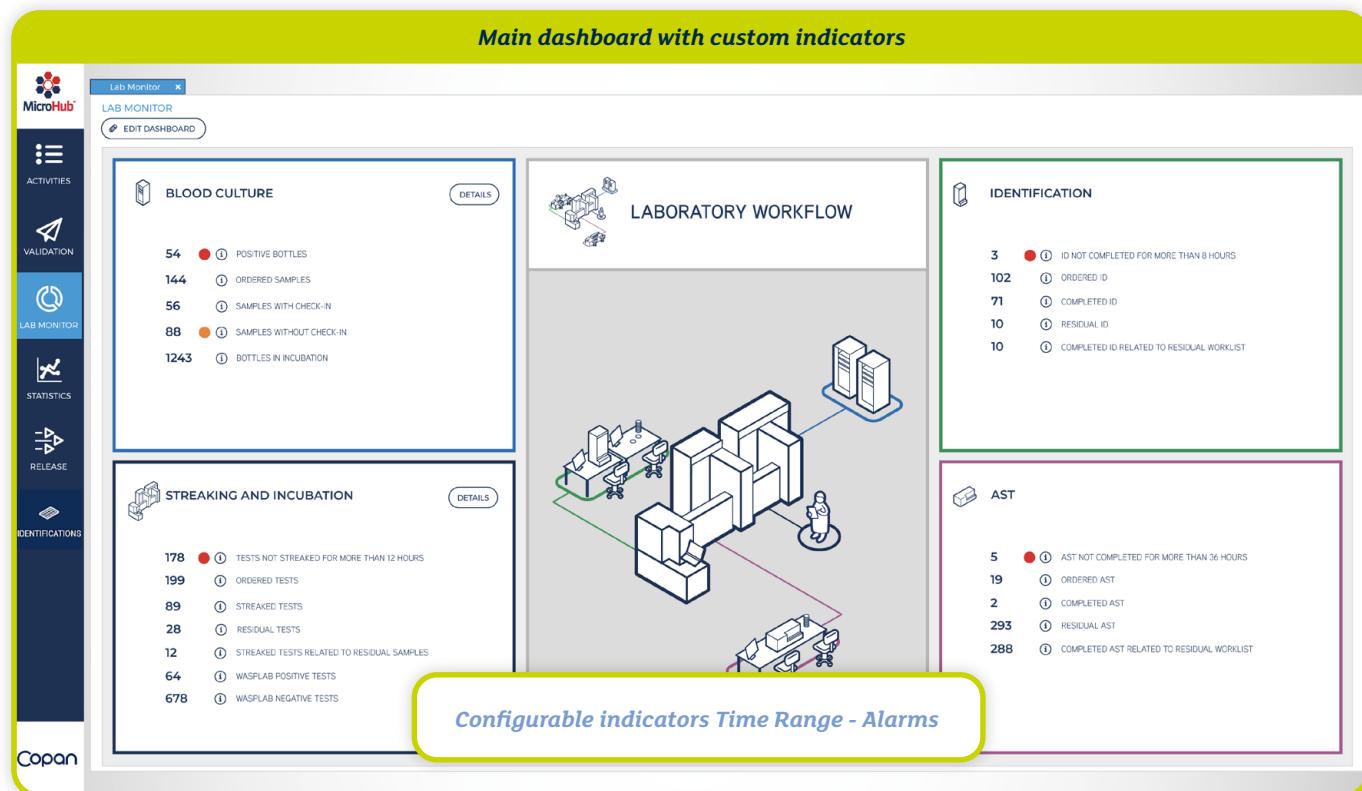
Main dashboard with custom indicators

MicroHub

ACTIVITIES

VALIDATION

LAB MONITOR

STATISTICS

RELEASE

IDENTIFICATIONS

Copan

Lab Monitor ×

LAB MONITOR

EDIT DASHBOARD

BLOOD CULTURE

DETAILS

54 POSITIVE BOTTLES
144 ORDERED SAMPLES
56 SAMPLES WITH CHECK-IN
88 SAMPLES WITHOUT CHECK-IN
1243 BOTTLES IN INCUBATION

LABORATORY WORKFLOW

IDENTIFICATION

3 ID NOT COMPLETED FOR MORE THAN 8 HOURS
102 ORDERED ID
71 COMPLETED ID
10 RESIDUAL ID
10 COMPLETED ID RELATED TO RESIDUAL WORKLIST

STREAKING AND INCUBATION

DETAILS

178 TESTS NOT STREAKED FOR MORE THAN 12 HOURS
199 ORDERED TESTS
89 STREAKED TESTS
28 RESIDUAL TESTS
12 STREAKED TESTS RELATED TO RESIDUAL SAMPLES
64 WASPLAB POSITIVE TESTS
678 WASPLAB NEGATIVE TESTS

AST

5 AST NOT COMPLETED FOR MORE THAN 36 HOURS
19 ORDERED AST
2 COMPLETED AST
293 RESIDUAL AST
288 COMPLETED AST RELATED TO RESIDUAL WORKLIST

Configurable indicators Time Range - Alarms